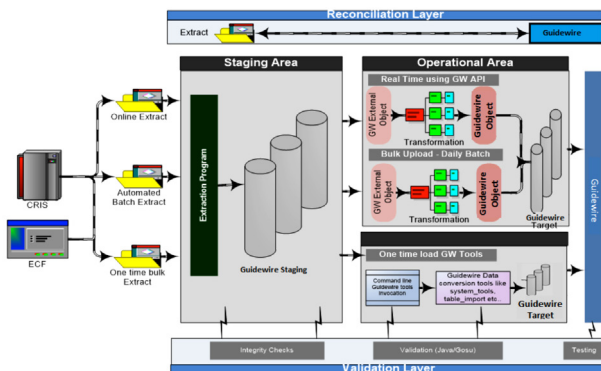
Reconciliation Layer

Extract

Guidewire

Staging Area

Operational Area

Real Time using GW API

GW External Object

Transformation

Guidewire Object

Bulk Upload - Daily Batch

GW External Object

Transformation

Guidewire Object

Guidewire Target

Guidewire

CRIS

ECF

Online Extract

Automated Batch Extract

One time bulk Extract

Extraction Program

Guidewire Staging

One time load GW Tools

Command line Guidewire tools invocation

Guidewire Data conversion tools like system_tools, table_import etc...

Guidewire Target

Integrity Checks

Validation (Java/Gosu)

Testing

Validation Layer